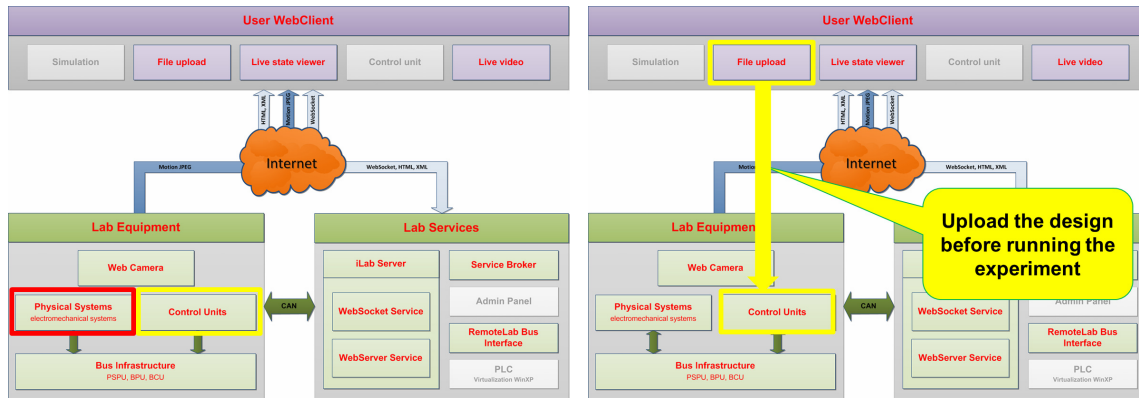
User WebClient

Simulation

File upload

Live state viewer

Control unit

Live video

HTML, XML

Motion JPEG

WebSocket

Internet

Motion JPEG

WebSocket, HTML, XML

Lab Equipment

Web Camera

Physical Systems
electromechanical systems

Control Units

Bus Infrastructure
PSPU, BPU, BCU

CAN

Lab Services

iLab Server

WebSocket Service

WebServer Service

Service Broker

Admin Panel

RemoteLab Bus Interface

PLC
Virtualization WinXP

User WebClient

Simulation

File upload

Live state viewer

Control unit

Live video

HTML, XML

Motion JPEG

WebSocket

Internet

Motion

WebSocket, HTML, XML

Lab Equipm

Web Camera

Physical Systems
electromechanical systems

Control Units

Bus Infrastructure
PSPU, BPU, BCU

CAN

WebSocket Service

WebServer Service

Admin Panel

RemoteLab Bus Interface

PLC
Virtualization WinXP

Upload the design before running the experiment